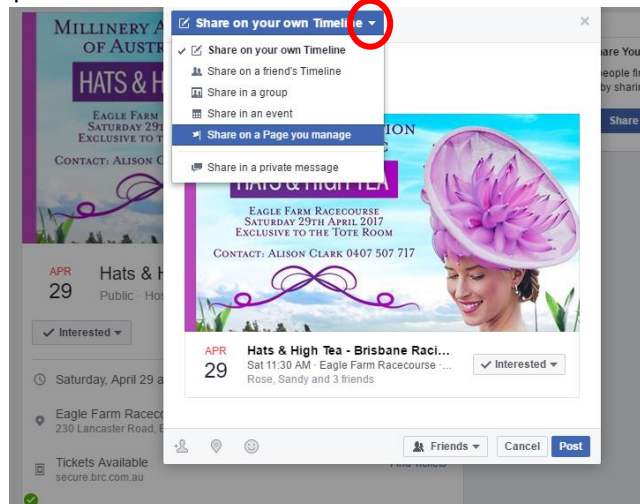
Millinery A
of Austr
HATS & H
Eagle Farm
Saturday 29t
Exclusive to th
Contact: Alison C

APR
29
Hats & H
Public · Hos

Interested

Saturday, April 29 a

Eagle Farm Racecc
230 Lancaster Road, E

Tickets Available
secure.brc.com.au

Share on your own Timeline
×
Share on your own Timeline
Share on a friend's Timeline
Share in a group
Share in an event
Share on a Page you manage
Share in a private message

ion
HATS & HIGH TEA
Eagle Farm Racecourse
Saturday 29th April 2017
Exclusive to the Tote Room
Contact: Alison Clark 0407 507 717

APR
29
Hats & High Tea - Brisbane Raci...
Sat 11:30 AM · Eagle Farm Racecourse · ...
Rose, Sandy and 3 friends
Interested

Friends
Cancel
Post

Share
people fr
by shari
Share
Find Tickets